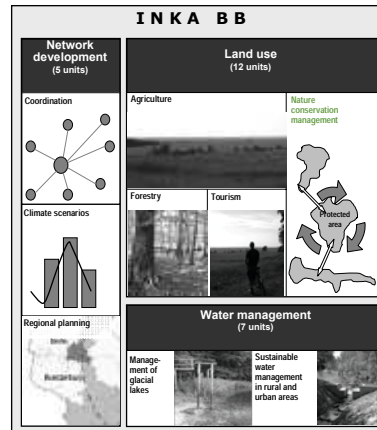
I N K A  B B

Network development
(5 units)

Coordination

Climate scenarios

Regional planning

Land use
(12 units)

Agriculture

Nature conservation management

Forestry

Tourism

Protected area

Water management
(7 units)

Management of glacial lakes

Sustainable water management in rural and urban areas